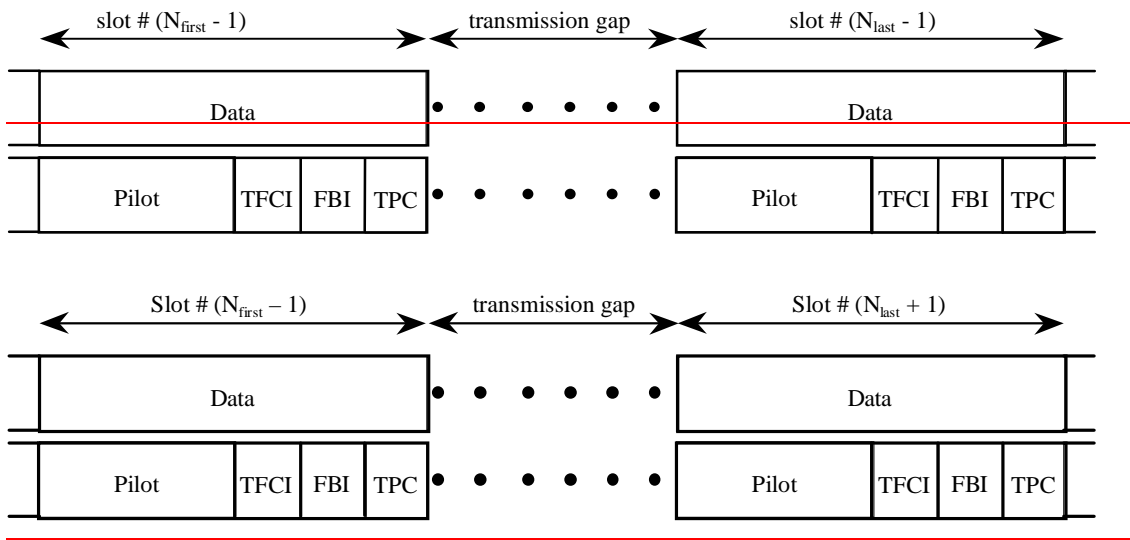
slot # ($N_{first}$ - 1)

transmission gap

slot # ($N_{last}$ - 1)

Data

Data

Pilot

TFCI

FBI

TPC

Pilot

TFCI

FBI

TPC

Slot # ($N_{first}$ – 1)

transmission gap

Slot # ($N_{last}$ + 1)

Data

Data

Pilot

TFCI

FBI

TPC

Pilot

TFCI

FBI

TPC